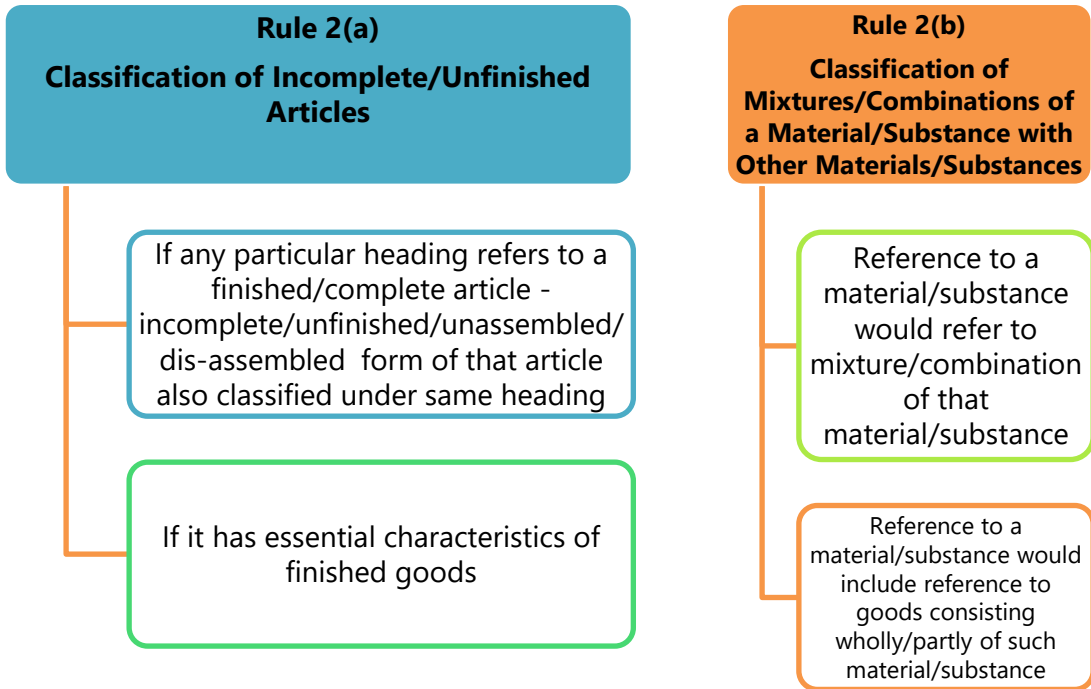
Rule 2(a)

Classification of Incomplete/Unfinished Articles

If any particular heading refers to a finished/complete article - incomplete/unfinished/unassembled/ dis-assembled form of that article also classified under same heading

If it has essential characteristics of finished goods

Rule 2(b)

Classification of Mixtures/Combinations of a Material/Substance with Other Materials/Substances

Reference to a material/substance would refer to mixture/combination of that material/substance

Reference to a material/substance would include reference to goods consisting wholly/partly of such material/substance